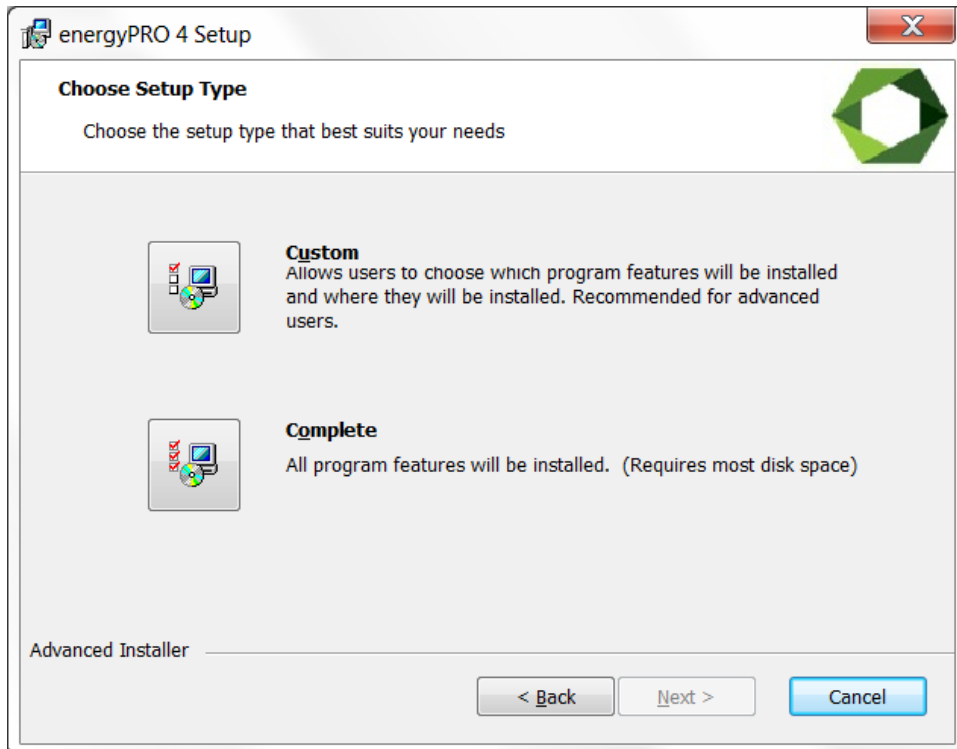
energyPRO 4 Setup

Choose Setup Type

Choose the setup type that best suits your needs

Custom
Allows users to choose which program features will be installed and where they will be installed. Recommended for advanced users.

Complete
All program features will be installed. (Requires most disk space)

Advanced Installer

< Back
Next >
Cancel